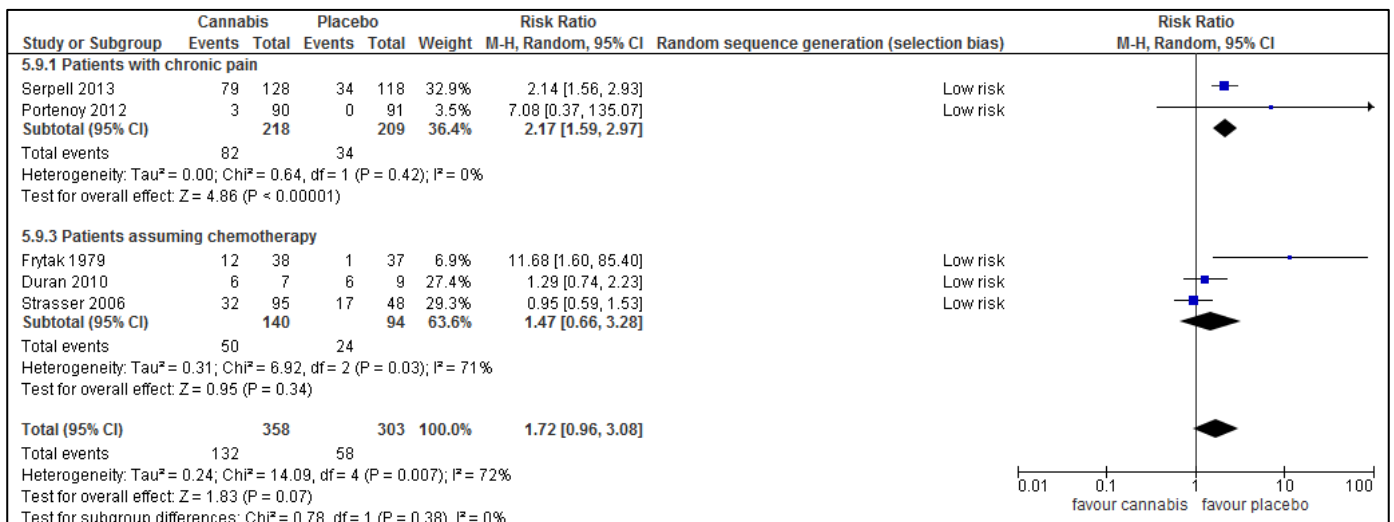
| Study or Subgroup | Cannabis Events | Cannabis Total | Placebo Events | Placebo Total | Weight | Risk Ratio M-H, Random, 95% CI | Random sequence generation (selection bias) |
|---|---|---|---|---|---|---|---|
| **5.9.1 Patients with chronic pain** | | | | | | | |
| Serpell 2013 | 79 | 128 | 34 | 118 | 32.9% | 2.14 [1.56, 2.93] | Low risk |
| Portenoy 2012 | 3 | 90 | 0 | 91 | 3.5% | 7.08 [0.37, 135.07] | Low risk |
| **Subtotal (95% CI)** | | **218** | | **209** | **36.4%** | **2.17 [1.59, 2.97]** | |
| Total events | 82 | | 34 | | | | |
| Heterogeneity: Tau² = 0.00; Chi² = 0.64, df = 1 (P = 0.42); I² = 0% | | | | | | | |
| Test for overall effect: Z = 4.86 (P < 0.00001) | | | | | | | |
| **5.9.3 Patients assuming chemotherapy** | | | | | | | |
| Frytak 1979 | 12 | 38 | 1 | 37 | 6.9% | 11.68 [1.60, 85.40] | Low risk |
| Duran 2010 | 6 | 7 | 6 | 9 | 27.4% | 1.29 [0.74, 2.23] | Low risk |
| Strasser 2006 | 32 | 95 | 17 | 48 | 29.3% | 0.95 [0.59, 1.53] | Low risk |
| **Subtotal (95% CI)** | | **140** | | **94** | **63.6%** | **1.47 [0.66, 3.28]** | |
| Total events | 50 | | 24 | | | | |
| Heterogeneity: Tau² = 0.31; Chi² = 6.92, df = 2 (P = 0.03); I² = 71% | | | | | | | |
| Test for overall effect: Z = 0.95 (P = 0.34) | | | | | | | |
| **Total (95% CI)** | | **358** | | **303** | **100.0%** | **1.72 [0.96, 3.08]** | |
| Total events | 132 | | 58 | | | | |
| Heterogeneity: Tau² = 0.24; Chi² = 14.09, df = 4 (P = 0.007); I² = 72% | | | | | | | |
| Test for overall effect: Z = 1.83 (P = 0.07) | | | | | | | |
| Test for subgroup differences: Chi² = 0.78, df = 1 (P = 0.38), I² = 0% | | | | | | | |

Risk Ratio
M-H, Random, 95% CI

0.01 0.1 1 10 100
favour cannabis favour placebo